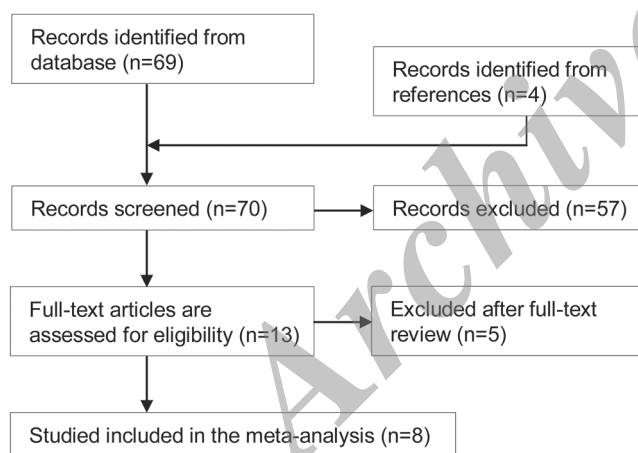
Records identified from database (n=69)

Records identified from references (n=4)

Records screened (n=70)

Records excluded (n=57)

Full-text articles are assessed for eligibility (n=13)

Excluded after full-text review (n=5)

Studied included in the meta-analysis (n=8)

Archive